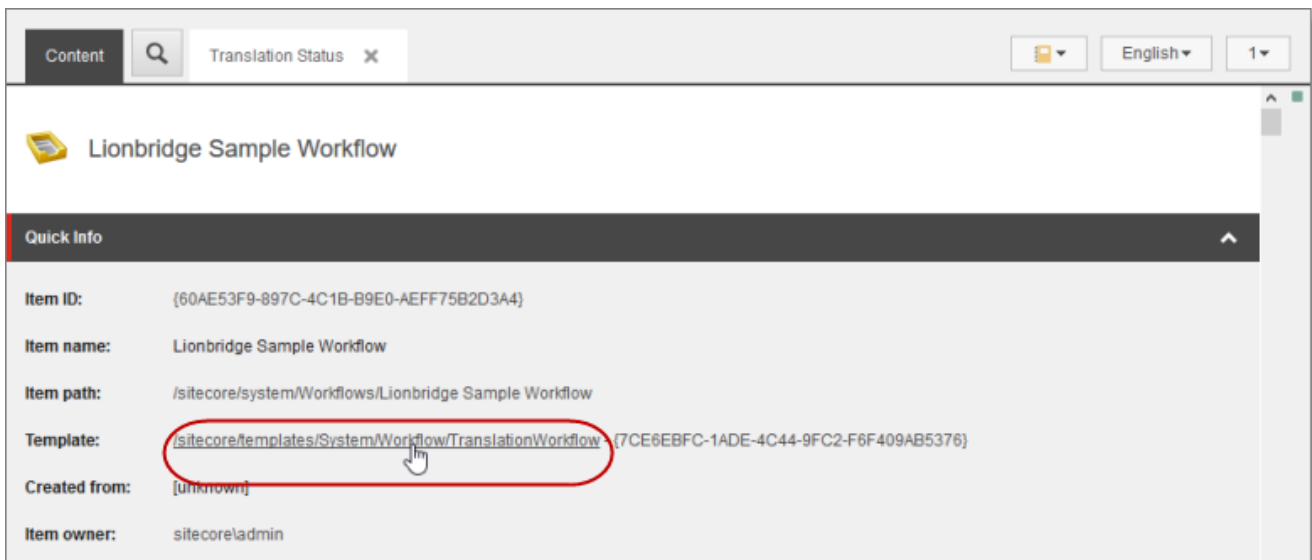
Content

Translation Status ✕

English ▾

1 ▾

Lionbridge Sample Workflow

Quick Info

| | |
|---|---|
| Item ID: | {60AE53F9-897C-4C1B-B9E0-AEFF75B2D3A4} |
| Item name: | Lionbridge Sample Workflow |
| Item path: | /sitecore/system/Workflows/Lionbridge Sample Workflow |
| Template: | /sitecore/templates/System/Workflow/TranslationWorkflow - {7CE6EBFC-1ADE-4C44-9FC2-F6F409AB5376} |
| Created from: | [unknown] |
| Item owner: | sitecore\admin |